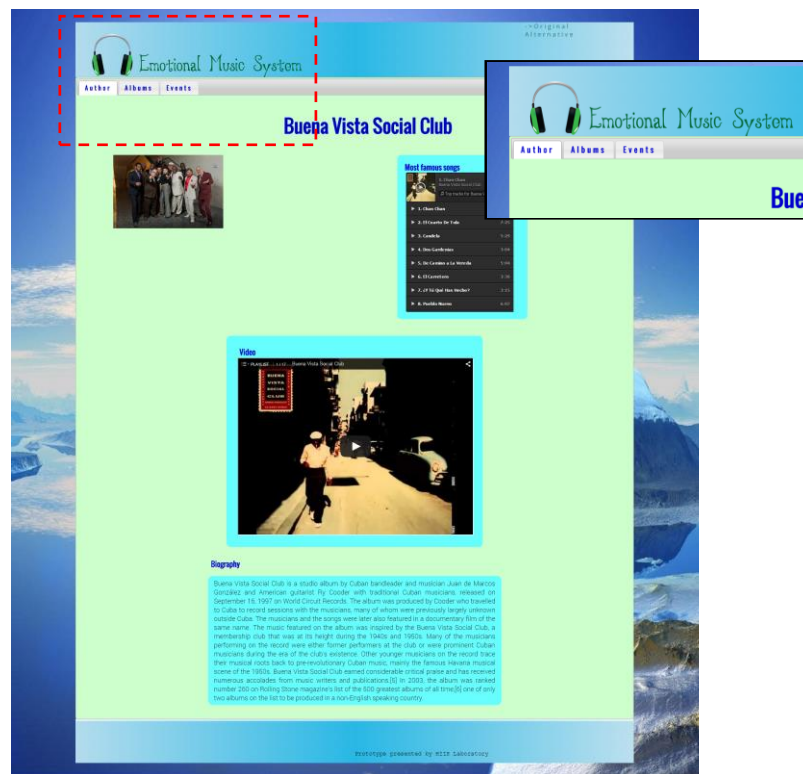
->Original Alternative

Emotional Music System

Author Albums Events

Buena Vista Social Club

Most famous songs

1. Chan Chan
2. El Cuarto De Tula
3. Candela
4. Dos Gardenias
5. De Camino a La Vereda
6. El Carretero
7. ¿Y Tú Qué Has Hecho?
8. Pueblo Nuevo

Video

Buena Vista Social Club

Biography

Buena Vista Social Club is a studio album by Cuban bandleader and musician Juan de Marcos González and American guitarist Ry Cooder with traditional Cuban musicians, released on September 16, 1997 on World Circuit Records. The album was produced by Cooder who travelled to Cuba to record sessions with the musicians, many of whom were previously largely unknown outside Cuba. The musicians and the songs were later also featured in a documentary film of the same name. The music featured on the album was inspired by the Buena Vista Social Club, a membership club that was at its height during the 1940s and 1950s. Many of the musicians performing on the record were either former performers at the club or were prominent Cuban musicians during the era of the club's existence. Other younger musicians on the record trace their musical roots back to pre-revolutionary Cuban music, mainly the famous Havana musical scene of the 1950s. Buena Vista Social Club earned considerable critical praise and has received numerous accolades from music writers and publications.[5] In 2003, the album was ranked number 260 on Rolling Stone magazine's list of the 500 greatest albums of all time,[6] one of only two albums on the list to be produced in a non-English speaking country.

Prototype presented by MIIR Laboratory

Emotional Music System

Author Albums Events

Bue